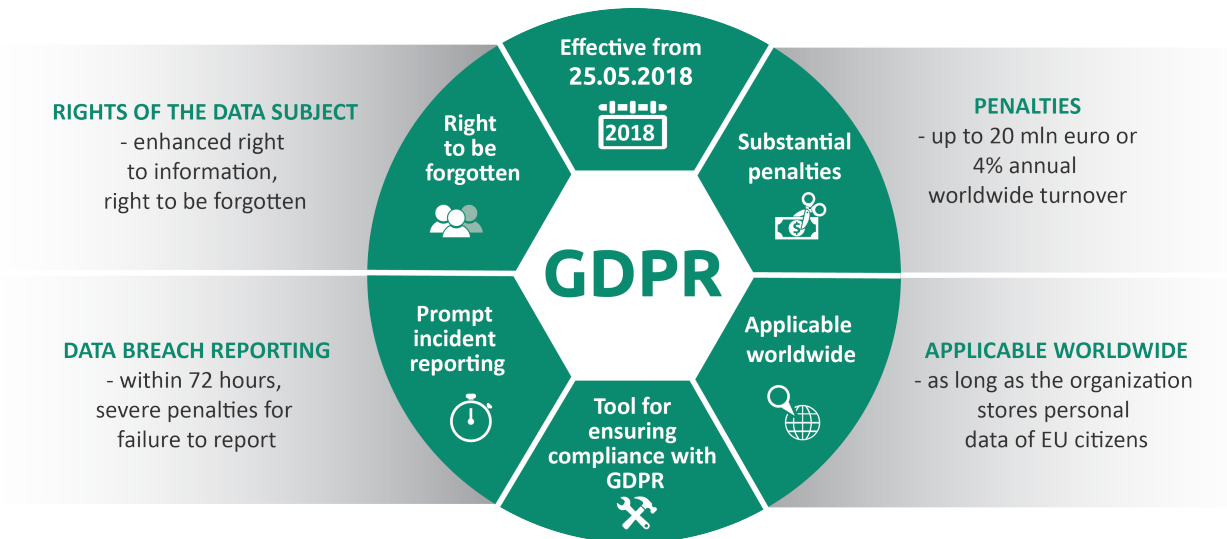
RIGHTS OF THE DATA SUBJECT
- enhanced right to information, right to be forgotten

Right to be forgotten

Effective from 25.05.2018

2018

Substantial penalties

PENALTIES
- up to 20 mln euro or 4% annual worldwide turnover

GDPR

DATA BREACH REPORTING
- within 72 hours, severe penalties for failure to report

Prompt incident reporting

Tool for ensuring compliance with GDPR

Applicable worldwide

APPLICABLE WORLDWIDE
- as long as the organization stores personal data of EU citizens